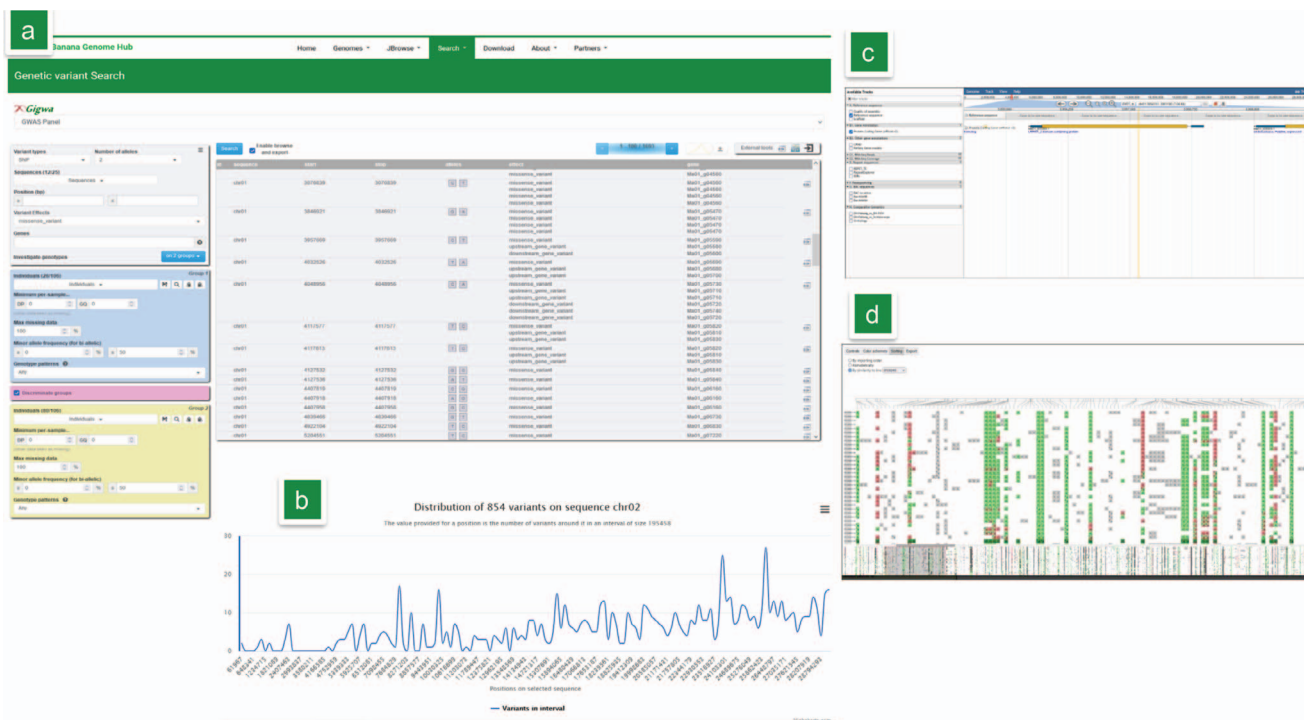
a

Banana Genome Hub

Home Genomes JBrowse Search Download About Partners

Genetic variant Search

Gigwa
GWAS Panel

Variant types
SNP
Number of alleles
2
Sequences (1/25)
Position (bp)
Variant Effects
missense_variant
Genes
Investigate genotypes

Individuals
Minimum per sample
Max missing data
100
Minor allele frequency (for bi-allelic)
0
50
Genotype patterns
Any

Discriminate groups

Individuals
Minimum per sample
Max missing data
100
Minor allele frequency (for bi-allelic)
0
50
Genotype patterns
Any

Search
Enable browse and export
External tools

| sequence | start | end | alleles | effect | gene |
|---|---|---|---|---|---|
| chr01 | 3076838 | 3076838 | | missense_variant | Ma01_g04560 |
| chr01 | 3846621 | 3846621 | | missense_variant | Ma01_g05470 |
| chr01 | 3957569 | 3957569 | | missense_variant | Ma01_g05560 |
| chr01 | 4032636 | 4032636 | | missense_variant | Ma01_g05660 |
| chr01 | 4048958 | 4048958 | | missense_variant | Ma01_g05700 |
| chr01 | 4117577 | 4117577 | | missense_variant | Ma01_g05820 |
| chr01 | 4137613 | 4137613 | | missense_variant | Ma01_g05830 |
| chr01 | 4127532 | 4127532 | | missense_variant | Ma01_g05850 |
| chr01 | 4127536 | 4127536 | | missense_variant | Ma01_g05860 |
| chr01 | 4457618 | 4457618 | | missense_variant | Ma01_g06180 |
| chr01 | 4457618 | 4457618 | | missense_variant | Ma01_g06180 |
| chr01 | 4457955 | 4457955 | | missense_variant | Ma01_g06180 |
| chr01 | 4630460 | 4630460 | | missense_variant | Ma01_g06730 |
| chr01 | 4622104 | 4622104 | | missense_variant | Ma01_g06830 |
| chr01 | 5394951 | 5394951 | | missense_variant | Ma01_g07230 |

b

Distribution of 854 variants on sequence chr02

The value provided for a position is the number of variants around it in an interval of size 195858

30
20
10
0

Positions on selected sequence

Variants in interval

c

d